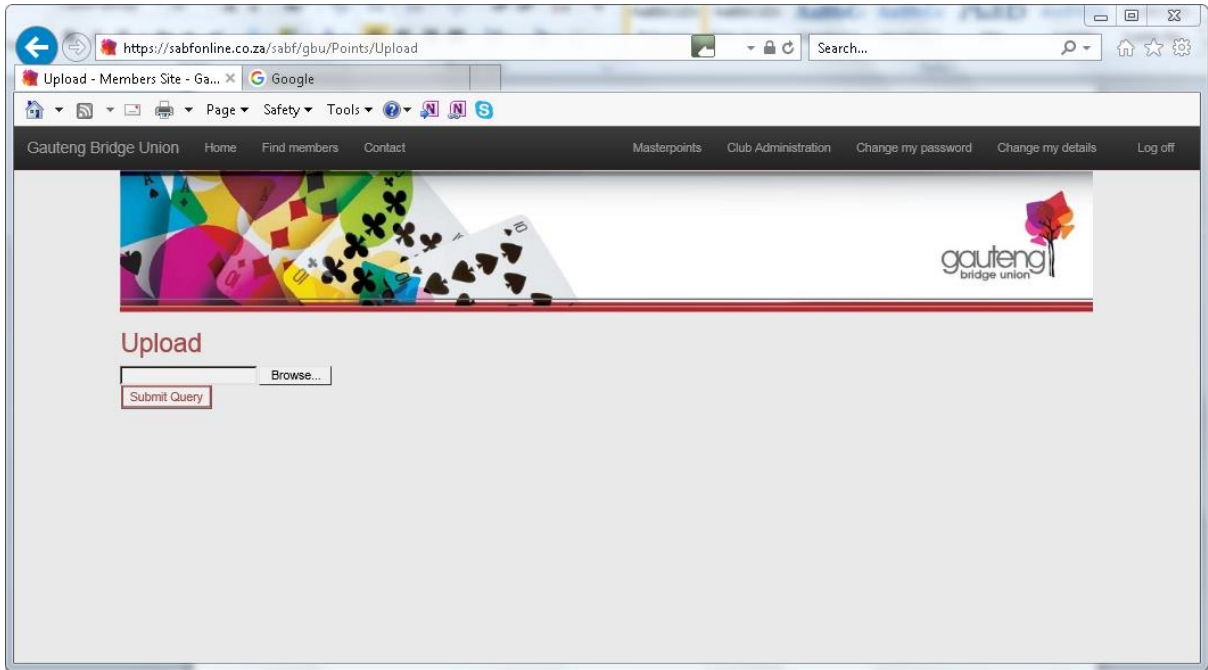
https://sabfonline.co.za/sabf/gbu/Points/Upload

Search...

Upload - Members Site - Ga... ×

Google

Page ▾ Safety ▾ Tools ▾

Gauteng Bridge Union Home Find members Contact Masterpoints Club Administration Change my password Change my details Log off

gauteng
bridge union

Upload

Browse...

Submit Query